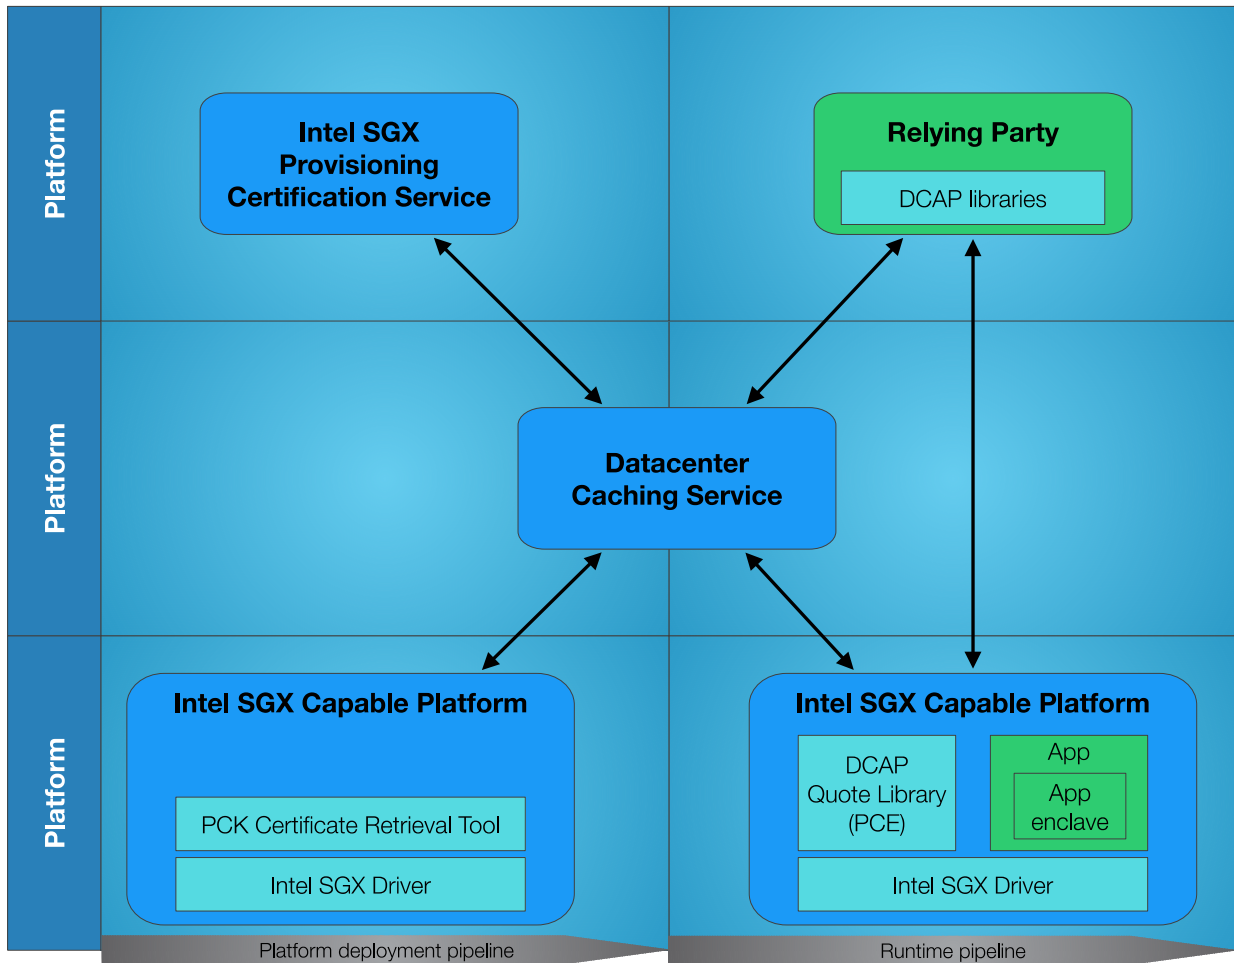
Platform

Platform

Platform

Intel SGX Provisioning Certification Service

Relying Party

DCAP libraries

Datacenter Caching Service

Intel SGX Capable Platform

PCK Certificate Retrieval Tool

Intel SGX Driver

Intel SGX Capable Platform

DCAP Quote Library (PCE)

App

App enclave

Intel SGX Driver

Platform deployment pipeline

Runtime pipeline